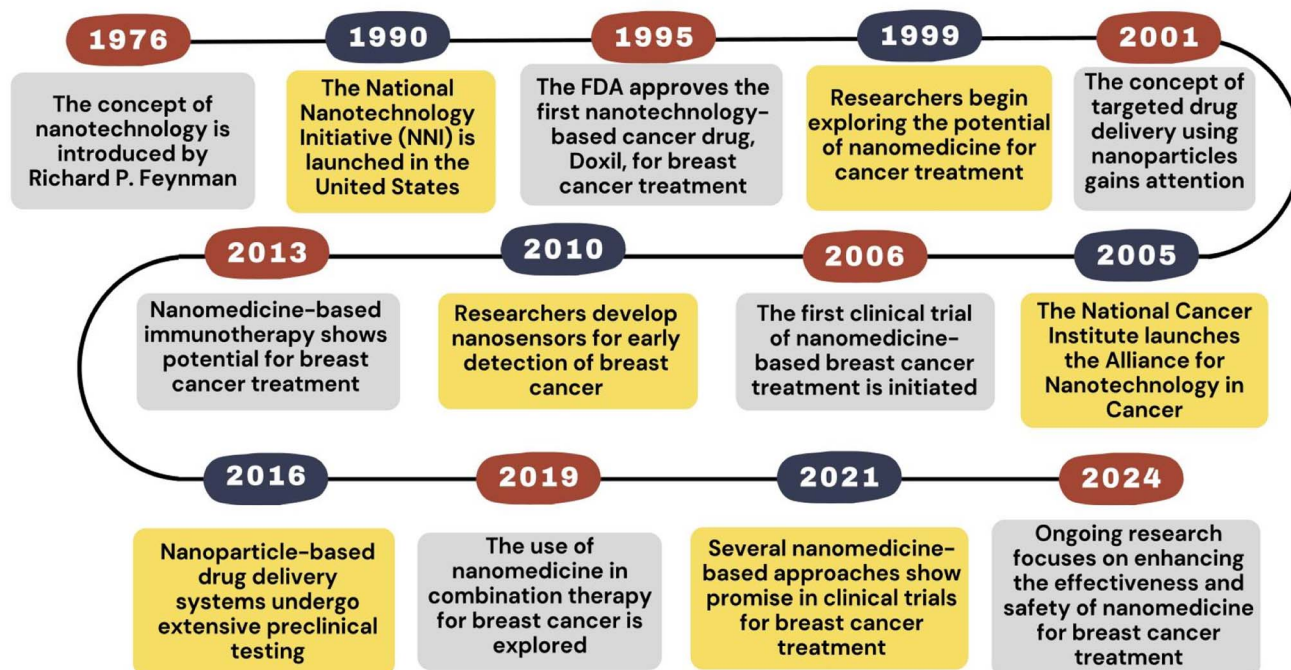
1976

The concept of nanotechnology is introduced by Richard P. Feynman

1990

The National Nanotechnology Initiative (NNI) is launched in the United States

1995

The FDA approves the first nanotechnology-based cancer drug, Doxil, for breast cancer treatment

1999

Researchers begin exploring the potential of nanomedicine for cancer treatment

2001

The concept of targeted drug delivery using nanoparticles gains attention

2005

The National Cancer Institute launches the Alliance for Nanotechnology in Cancer

2006

The first clinical trial of nanomedicine-based breast cancer treatment is initiated

2010

Researchers develop nanosensors for early detection of breast cancer

2013

Nanomedicine-based immunotherapy shows potential for breast cancer treatment

2016

Nanoparticle-based drug delivery systems undergo extensive preclinical testing

2019

The use of nanomedicine in combination therapy for breast cancer is explored

2021

Several nanomedicine-based approaches show promise in clinical trials for breast cancer treatment

2024

Ongoing research focuses on enhancing the effectiveness and safety of nanomedicine for breast cancer treatment